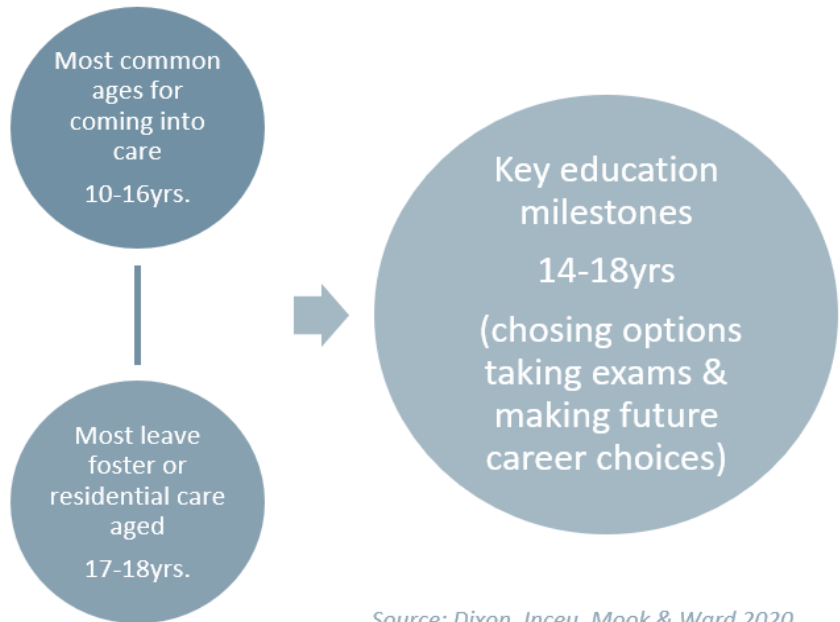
Most common ages for coming into care

10-16yrs.

Most leave foster or residential care aged

17-18yrs.

Key education milestones

14-18yrs

(chosing options taking exams & making future career choices)

Source: Dixon, Inceu, Mook & Ward 2020